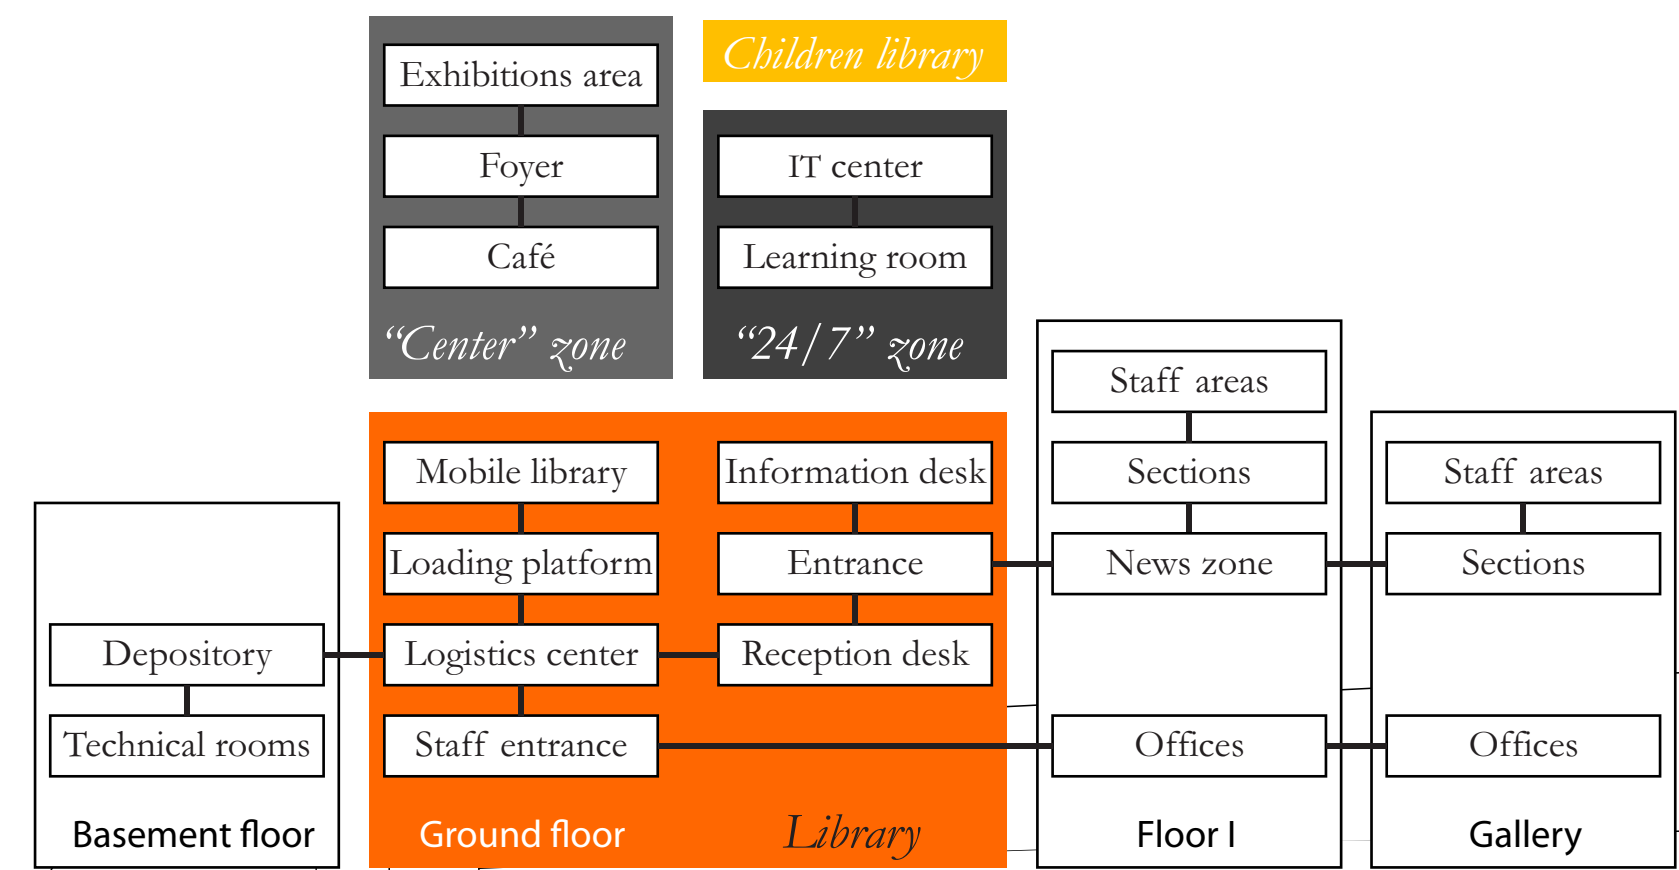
Exhibitions area
Foyer
Café
"Center" zone

Children library

IT center
Learning room
"24/7" zone

Staff areas
Sections
News zone
Offices
Floor I

Staff areas
Sections
Offices
Gallery

Mobile library
Loading platform
Logistics center
Staff entrance
Information desk
Entrance
Reception desk
Ground floor
Library

Depository
Technical rooms
Basement floor